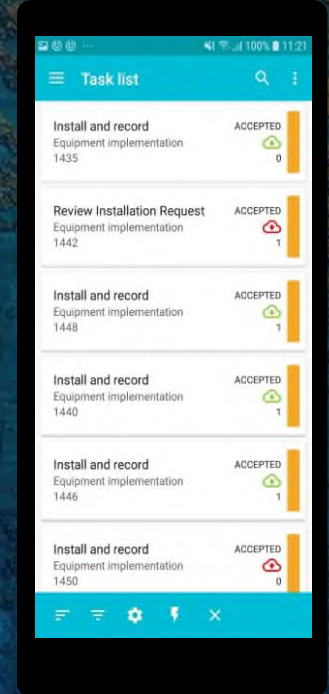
100% 11:21

Task list

Install and record
Equipment implementation
1435
ACCEPTED
0

Review Installation Request
Equipment implementation
1442
ACCEPTED
1

Install and record
Equipment implementation
1448
ACCEPTED
1

Install and record
Equipment implementation
1440
ACCEPTED
1

Install and record
Equipment implementation
1446
ACCEPTED
1

Install and record
Equipment implementation
1450
ACCEPTED
0